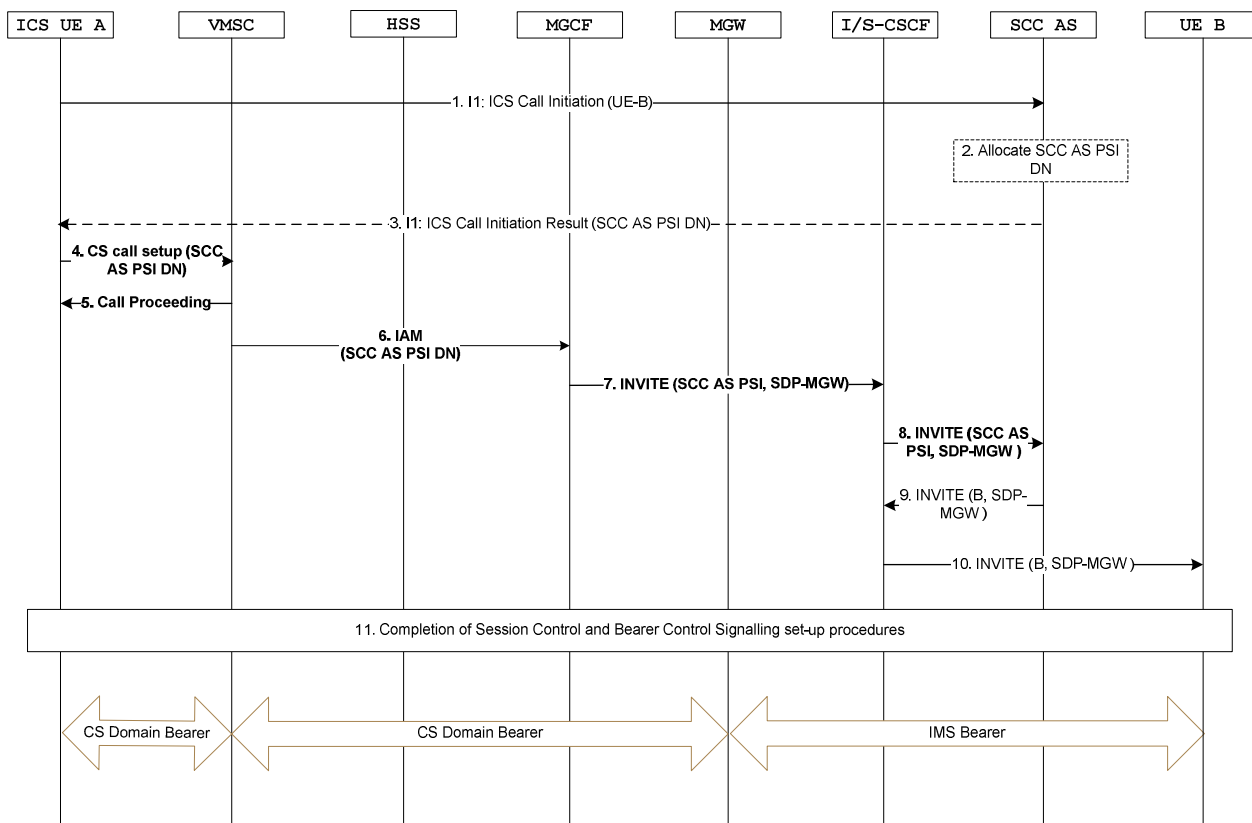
ICS UE A
VMSC
HSS
MGCF
MGW
I/S-CSCF
SCC AS
UE B

1. I1: ICS Call Initiation (UE-B)

2. Allocate SCC AS PSI DN

3. I1: ICS Call Initiation Result (SCC AS PSI DN)

4. CS call setup (SCC AS PSI DN)

5. Call Proceeding

6. IAM (SCC AS PSI DN)

7. INVITE (SCC AS PSI, SDP-MGW)

8. INVITE (SCC AS PSI, SDP-MGW )

9. INVITE (B, SDP-MGW )

10. INVITE (B, SDP-MGW )

11. Completion of Session Control and Bearer Control Signalling set-up procedures

CS Domain Bearer

CS Domain Bearer

IMS Bearer